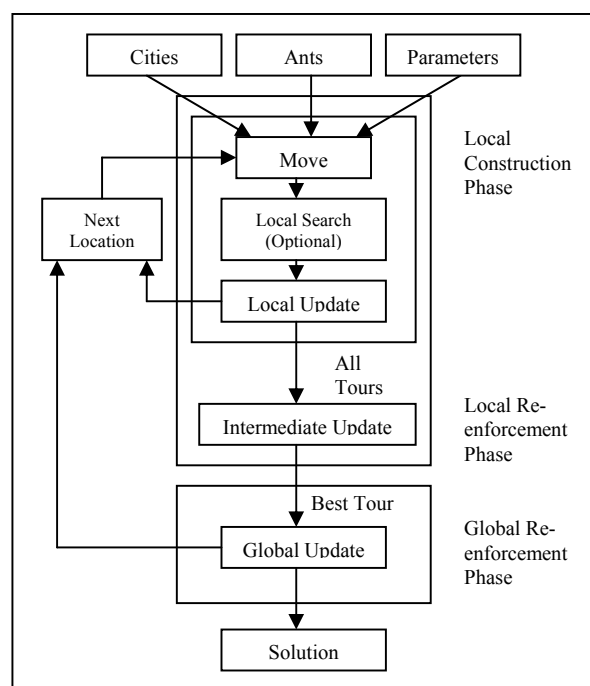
Cities

Ants

Parameters

Local Construction Phase

Move

Next Location

Local Search (Optional)

Local Update

All Tours

Local Re-enforcement Phase

Intermediate Update

Best Tour

Global Re-enforcement Phase

Global Update

Solution